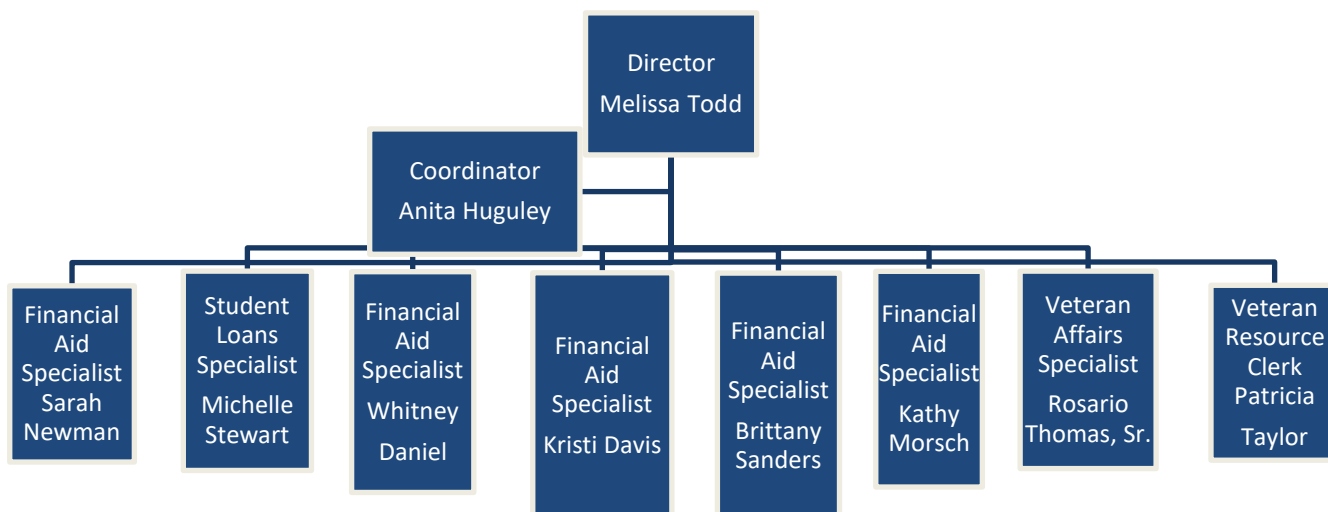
Director
Melissa Todd

Coordinator
Anita Huguley

Financial Aid Specialist
Sarah Newman

Student Loans Specialist
Michelle Stewart

Financial Aid Specialist
Whitney Daniel

Financial Aid Specialist
Kristi Davis

Financial Aid Specialist
Brittany Sanders

Financial Aid Specialist
Kathy Morsch

Veteran Affairs Specialist
Rosario Thomas, Sr.

Veteran Resource Clerk
Patricia Taylor